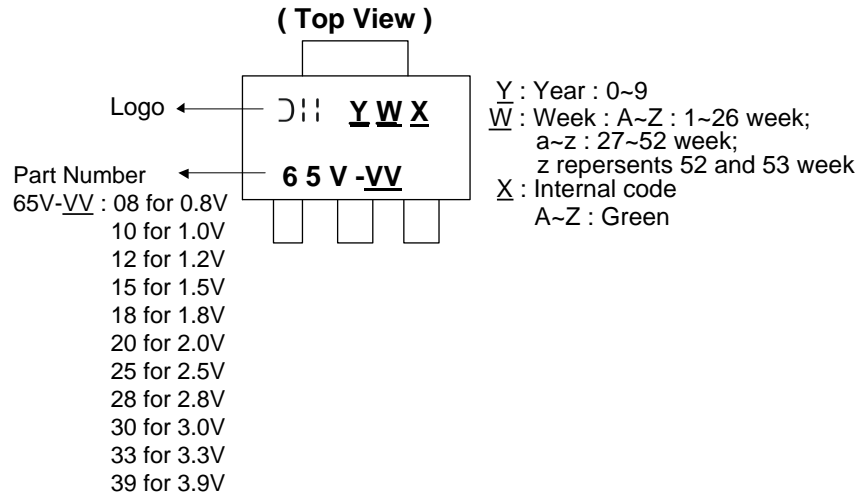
( Top View )

Logo

Part Number
65V-VV : 08 for 0.8V
10 for 1.0V
12 for 1.2V
15 for 1.5V
18 for 1.8V
20 for 2.0V
25 for 2.5V
28 for 2.8V
30 for 3.0V
33 for 3.3V
39 for 3.9V

DII Y W X

6 5 V -VV

Y : Year : 0~9
W : Week : A~Z : 1~26 week;
a~z : 27~52 week;
z repersents 52 and 53 week
X : Internal code
A~Z : Green